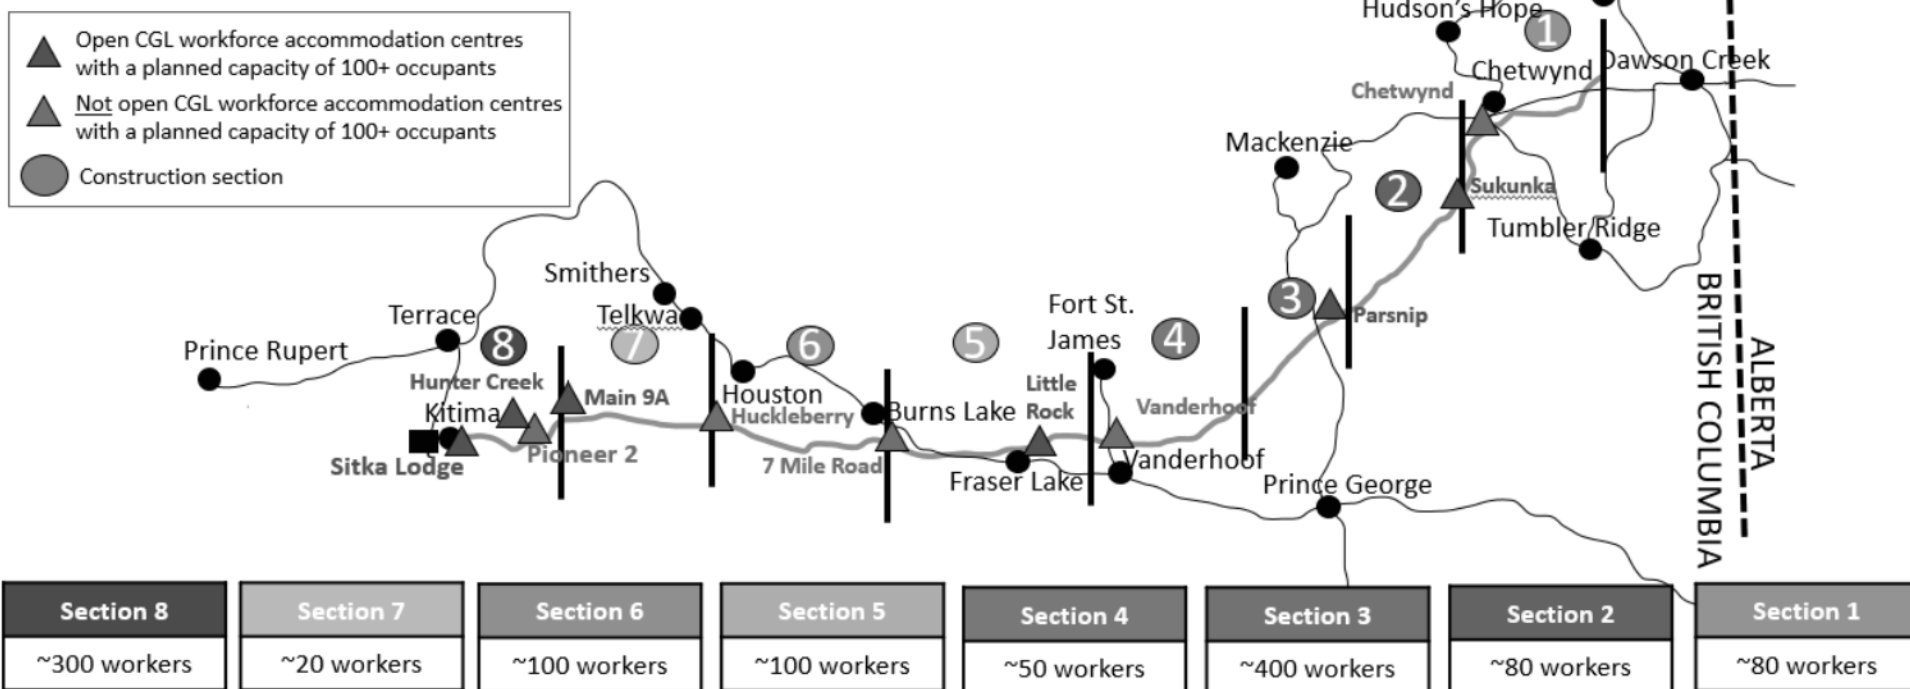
Open CGL workforce accommodation centres with a planned capacity of 100+ occupants

Not open CGL workforce accommodation centres with a planned capacity of 100+ occupants

Construction section

Hudson's Hope
1
Chetwynd
Dawson Creek
Chetwynd
Mackenzie
2
Sukunka
Tumbler Ridge
BRITISH COLUMBIA
ALBERTA
Smithers
Telkwa
Terrace
8
7
6
5
Fort St. James
4
3
Parsnip
Prince Rupert
Hunter Creek
Main 9A
Houston
Huckleberry
Burns Lake
Little Rock
Vanderhoof
Kitimat
Sitka Lodge
Pioneer 2
7 Mile Road
Fraser Lake
Vanderhoof
Prince George

| Section 8 | Section 7 | Section 6 | Section 5 | Section 4 | Section 3 | Section 2 | Section 1 |
|---|---|---|---|---|---|---|---|
| ~300 workers | ~20 workers | ~100 workers | ~100 workers | ~50 workers | ~400 workers | ~80 workers | ~80 workers |